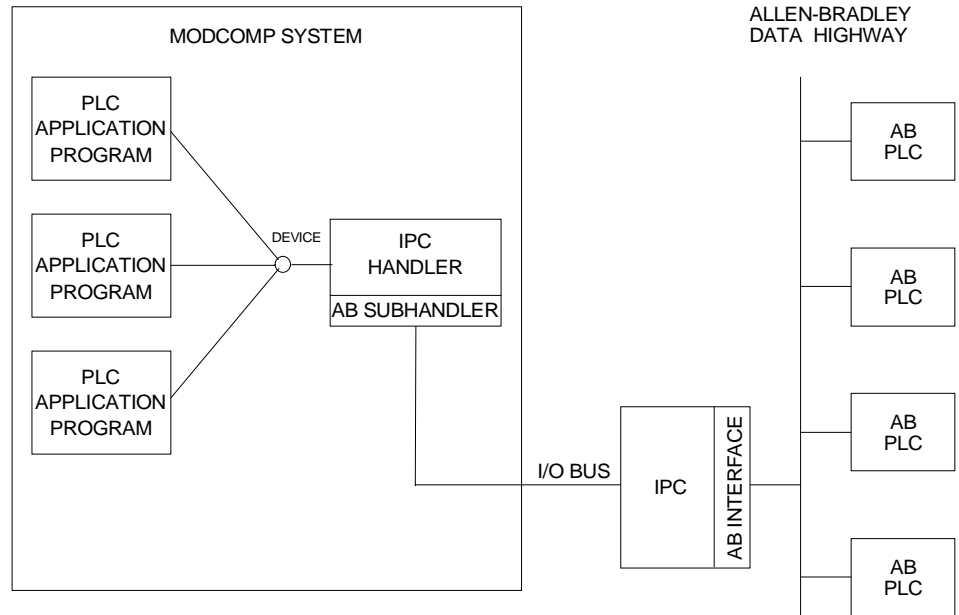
ALLEN-BRADLEY
DATA HIGHWAY

MODCOMP SYSTEM

PLC
APPLICATION
PROGRAM

PLC
APPLICATION
PROGRAM

PLC
APPLICATION
PROGRAM

DEVICE

IPC
HANDLER

AB SUBHANDLER

I/O BUS

IPC

AB INTERFACE

AB
PLC

AB
PLC

AB
PLC

AB
PLC